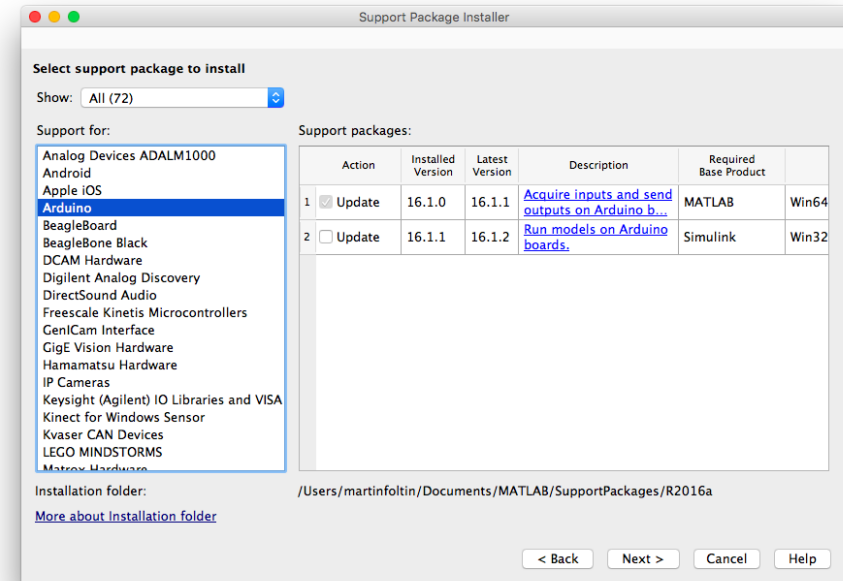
Support Package Installer

Select support package to install

Show: All (72)

Support for:

Analog Devices ADALM1000
Android
Apple iOS
Arduino
BeagleBoard
BeagleBone Black
DCAM Hardware
Digilent Analog Discovery
DirectSound Audio
Freescale Kinetis Microcontrollers
GenICam Interface
GigE Vision Hardware
Hamamatsu Hardware
IP Cameras
Keysight (Agilent) IO Libraries and VISA
Kinect for Windows Sensor
Kvaser CAN Devices
LEGO MINDSTORMS
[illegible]

Support packages:

| | Action | Installed Version | Latest Version | Description | Required Base Product | |
|---|---|---|---|---|---|---|
| 1 | Update | 16.1.0 | 16.1.1 | Acquire inputs and send outputs on Arduino b... | MATLAB | Win64 |
| 2 | Update | 16.1.1 | 16.1.2 | Run models on Arduino boards. | Simulink | Win32 |

Installation folder: /Users/martinfoltin/Documents/MATLAB/SupportPackages/R2016a

More about Installation folder

< Back Next > Cancel Help